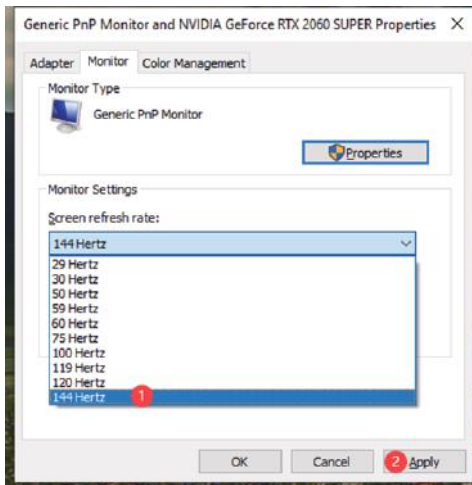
Generic PnP Monitor and NVIDIA GeForce RTX 2060 SUPER Properties ✕

Adapter Monitor Color Management

Monitor Type

Generic PnP Monitor

Properties

Monitor Settings

Screen refresh rate:

144 Hertz

29 Hertz
30 Hertz
50 Hertz
59 Hertz
60 Hertz
75 Hertz
100 Hertz
119 Hertz
120 Hertz
144 Hertz 1

OK Cancel 2 Apply